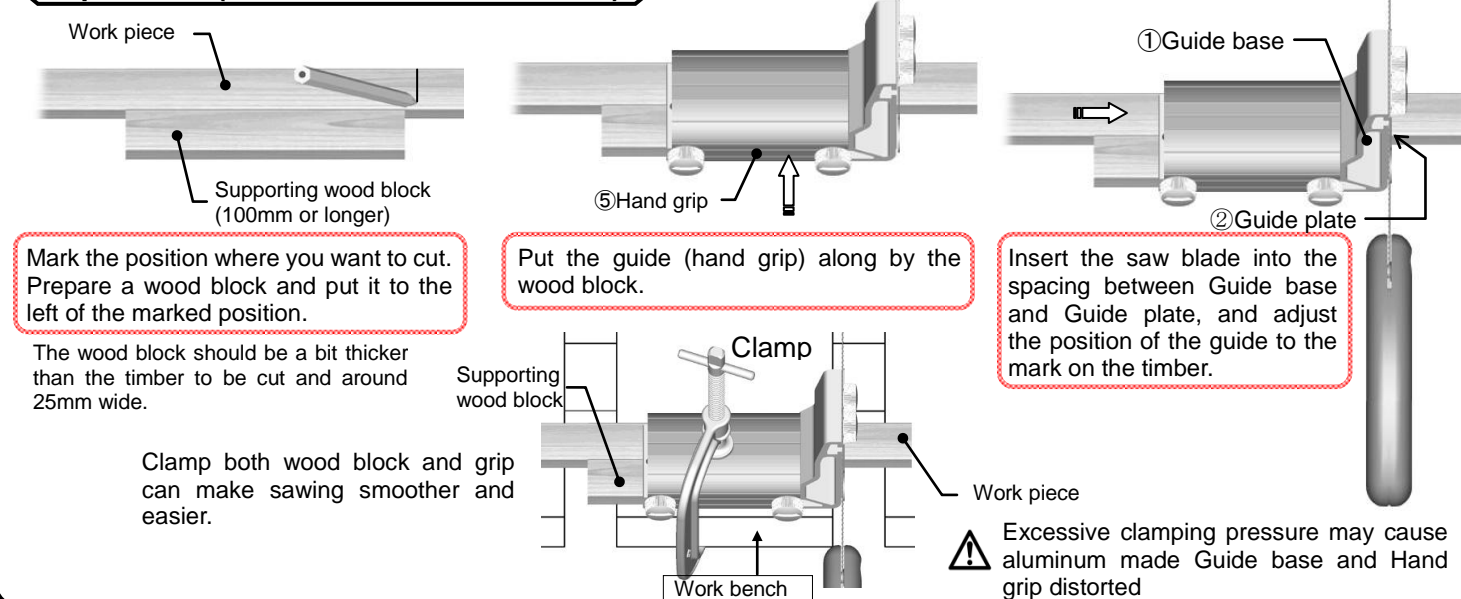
Work piece

Supporting wood block (100mm or longer)

Mark the position where you want to cut. Prepare a wood block and put it to the left of the marked position.

The wood block should be a bit thicker than the timber to be cut and around 25mm wide.

⑤Hand grip

Put the guide (hand grip) along by the wood block.

①Guide base

②Guide plate

Insert the saw blade into the spacing between Guide base and Guide plate, and adjust the position of the guide to the mark on the timber.

Clamp

Supporting wood block

Clamp both wood block and grip can make sawing smoother and easier.

Work piece

Work bench

Excessive clamping pressure may cause aluminum made Guide base and Hand grip distorted